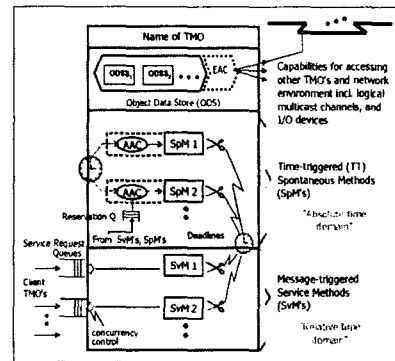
Name of TMO

ODSS1 ODSS2 EAC

Object Data Store (ODS)

Capabilities for accessing other TMO's and network environment incl. logical multicast channels, and I/O devices

AAC SpM 1

AAC SpM 2

Reservation Q

From SvM's, SpM's

Deadlines

Time-triggered (TT) Spontaneous Methods (SpM's)

"Absolute time domain"

Service Request Queues

Client TMO's

SvM 1

SvM 2

concurrency control

Message-triggered Service Methods (SvM's)

"Relative time domain"